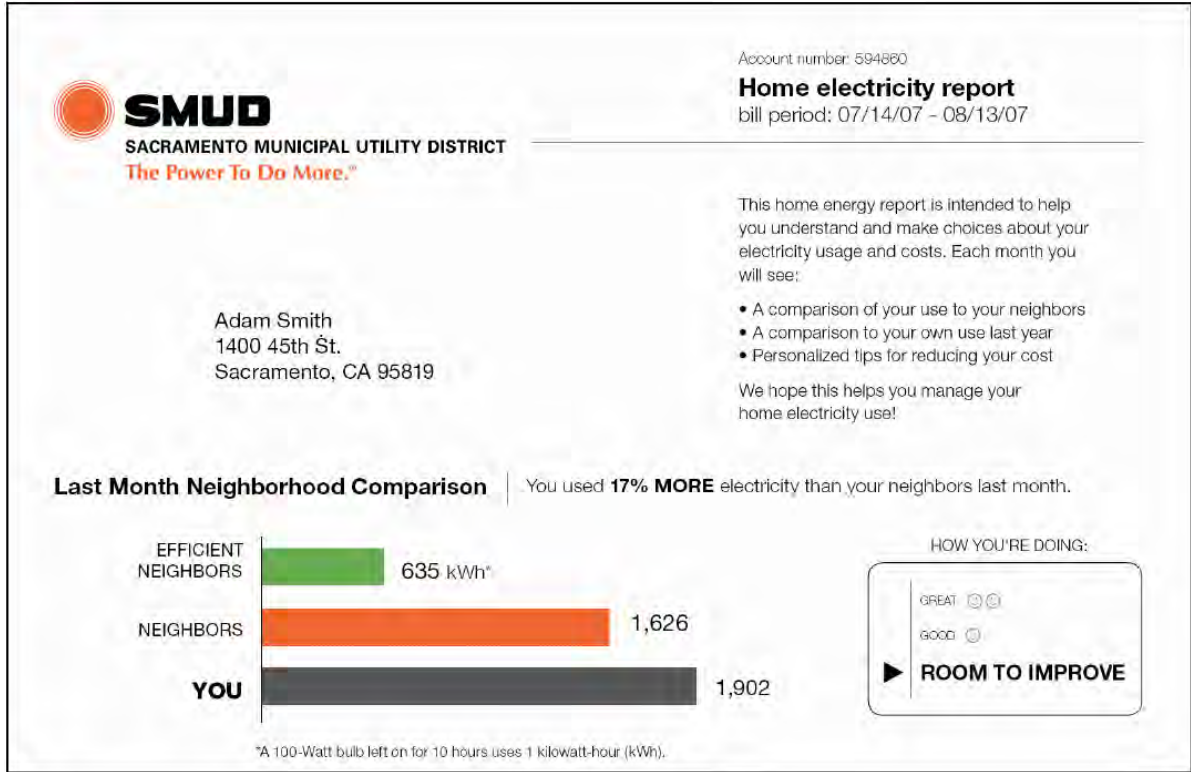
SMUD
SACRAMENTO MUNICIPAL UTILITY DISTRICT
The Power To Do More.®

Account number: 594860
Home electricity report
bill period: 07/14/07 - 08/13/07

This home energy report is intended to help you understand and make choices about your electricity usage and costs. Each month you will see:

• A comparison of your use to your neighbors
• A comparison to your own use last year
• Personalized tips for reducing your cost

We hope this helps you manage your home electricity use!

Adam Smith
1400 45th St.
Sacramento, CA 95819

Last Month Neighborhood Comparison | You used **17% MORE** electricity than your neighbors last month.

EFFICIENT NEIGHBORS 635 kWh*
NEIGHBORS 1,626
YOU 1,902

HOW YOU'RE DOING:
GREAT
GOOD
▶ ROOM TO IMPROVE

*A 100-Watt bulb left on for 10 hours uses 1 kilowatt-hour (kWh).